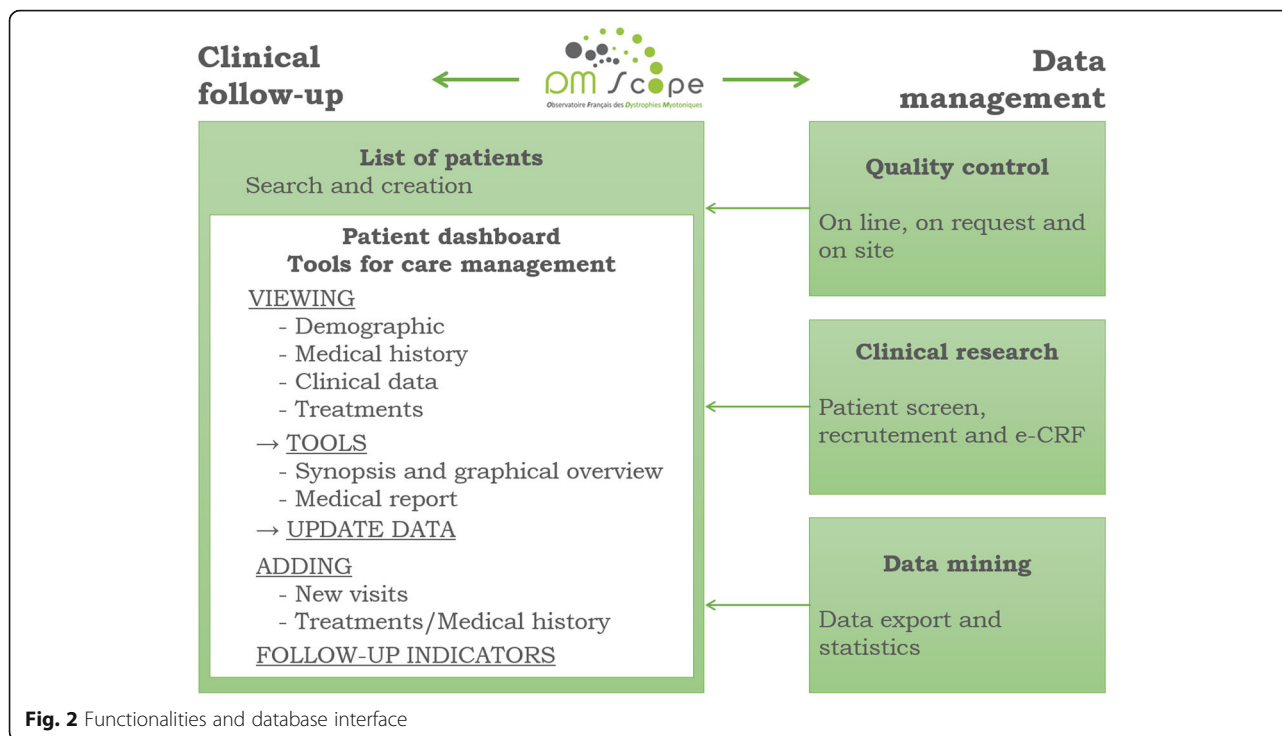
Clinical follow-up

DM Scope
Observatoire Français des Dystrophies Myotoniques

Data management

List of patients
Search and creation

Patient dashboard
Tools for care management

VIEWING
- Demographic
- Medical history
- Clinical data
- Treatments

→ TOOLS
- Synopsis and graphical overview
- Medical report

→ UPDATE DATA

ADDING
- New visits
- Treatments/Medical history

FOLLOW-UP INDICATORS

Quality control

On line, on request and on site

Clinical research

Patient screen, recrutement and e-CRF

Data mining

Data export and statistics

Fig. 2 Functionalities and database interface